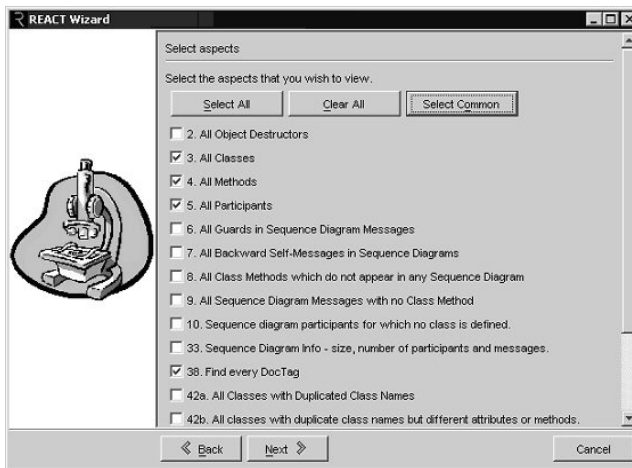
REACT Wizard

Select aspects

Select the aspects that you wish to view.

Select All | Clear All | Select Common

2. All Object Destructors

3. All Classes

4. All Methods

5. All Participants

6. All Guards in Sequence Diagram Messages

7. All Backward Self-Messages in Sequence Diagrams

8. All Class Methods which do not appear in any Sequence Diagram

9. All Sequence Diagram Messages with no Class Method

10. Sequence diagram participants for which no class is defined.

33. Sequence Diagram Info - size, number of participants and messages.

38. Find every DocTag

42a. All Classes with Duplicated Class Names

42b. All classes with duplicate class names but different attributes or methods.

Back | Next | Cancel